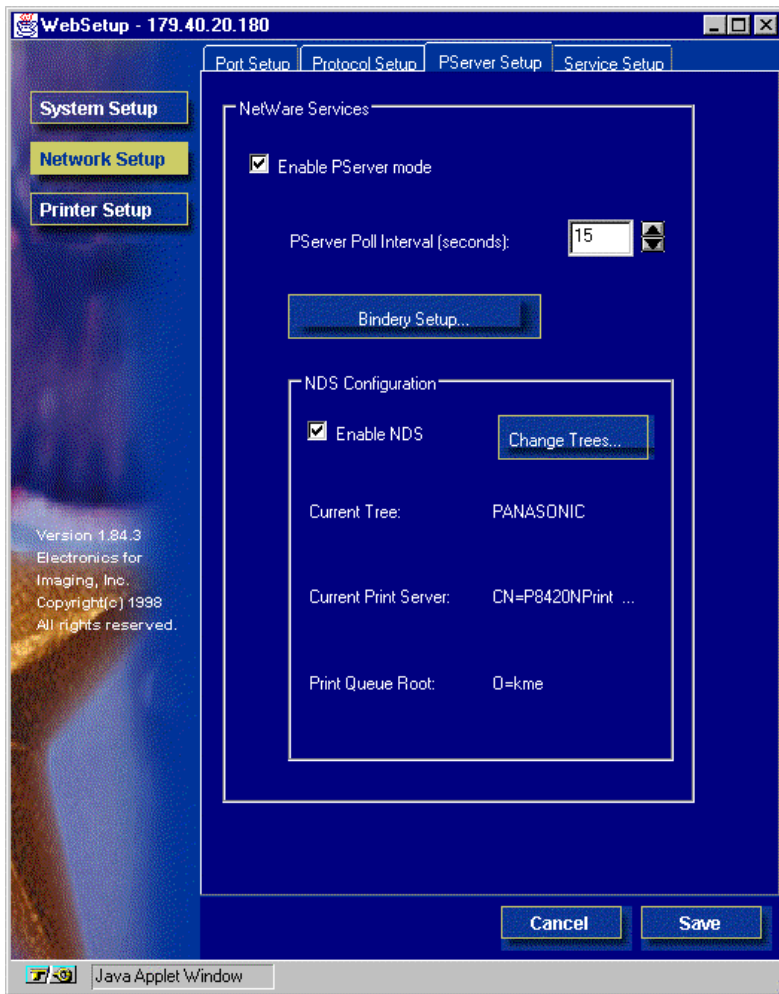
WebSetup - 179.40.20.180

Port Setup | Protocol Setup | PServer Setup | Service Setup

System Setup
Network Setup
Printer Setup

Version 1.84.3
Electronics for Imaging, Inc.
Copyright(c) 1998
All rights reserved.

NetWare Services

Enable PServer mode

PServer Poll Interval (seconds): 15

Bindery Setup...

NDS Configuration

Enable NDS

Change Trees...

Current Tree: PANASONIC

Current Print Server: CN=P8420NPrint ...

Print Queue Root: O=kme

Cancel
Save

Java Applet Window